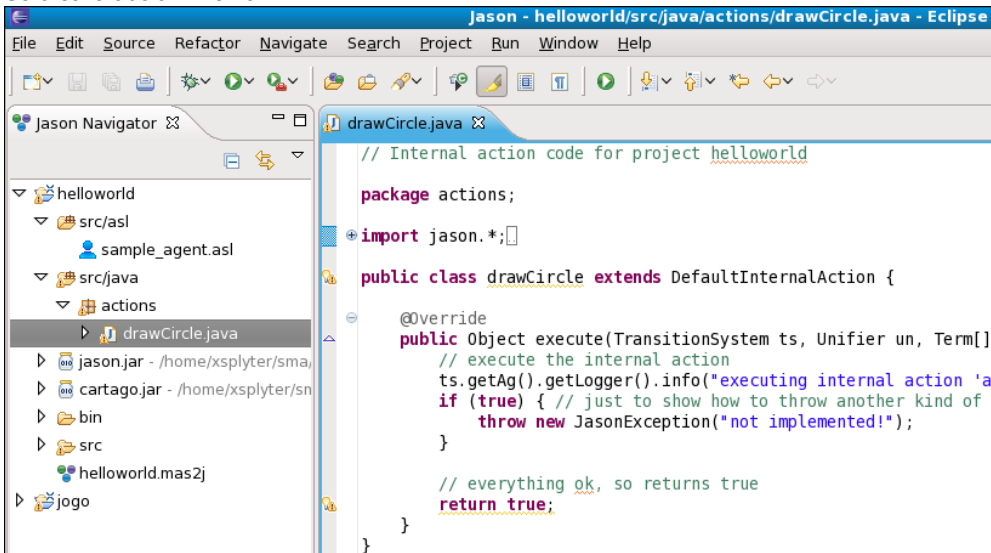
Jason - helloworld/src/java/actions/drawCircle.java - Eclipse

File Edit Source Refactor Navigate Search Project Run Window Help

Jason Navigator

helloworld
src/asl
sample_agent.asl
src/java
actions
drawCircle.java
jason.jar - /home/xsplyter/sma/
cartago.jar - /home/xsplyter/sn
bin
src
helloworld.mas2j
jogo

drawCircle.java

// Internal action code for project helloworld

package actions;

import jason.*;

public class drawCircle extends DefaultInternalAction {

@Override
public Object execute(TransitionSystem ts, Unifier un, Term[]
// execute the internal action
ts.getAg().getLogger().info("executing internal action 'a
if (true) { // just to show how to throw another kind of
throw new JasonException("not implemented!");
}

// everything ok, so returns true
return true;
}
}